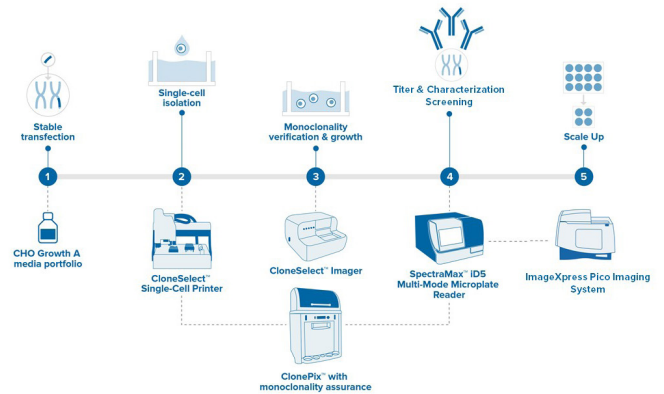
Stable transfection

Single-cell isolation

Monoclonality verification & growth

Titer & Characterization Screening

Scale Up

1

2

3

4

5

CHO Growth A media portfolio

CloneSelect™ Single-Cell Printer

CloneSelect™ Imager

SpectraMax™ iD5 Multi-Mode Microplate Reader

ImageXpress Pico Imaging System

ClonePix™ with monoclonality assurance